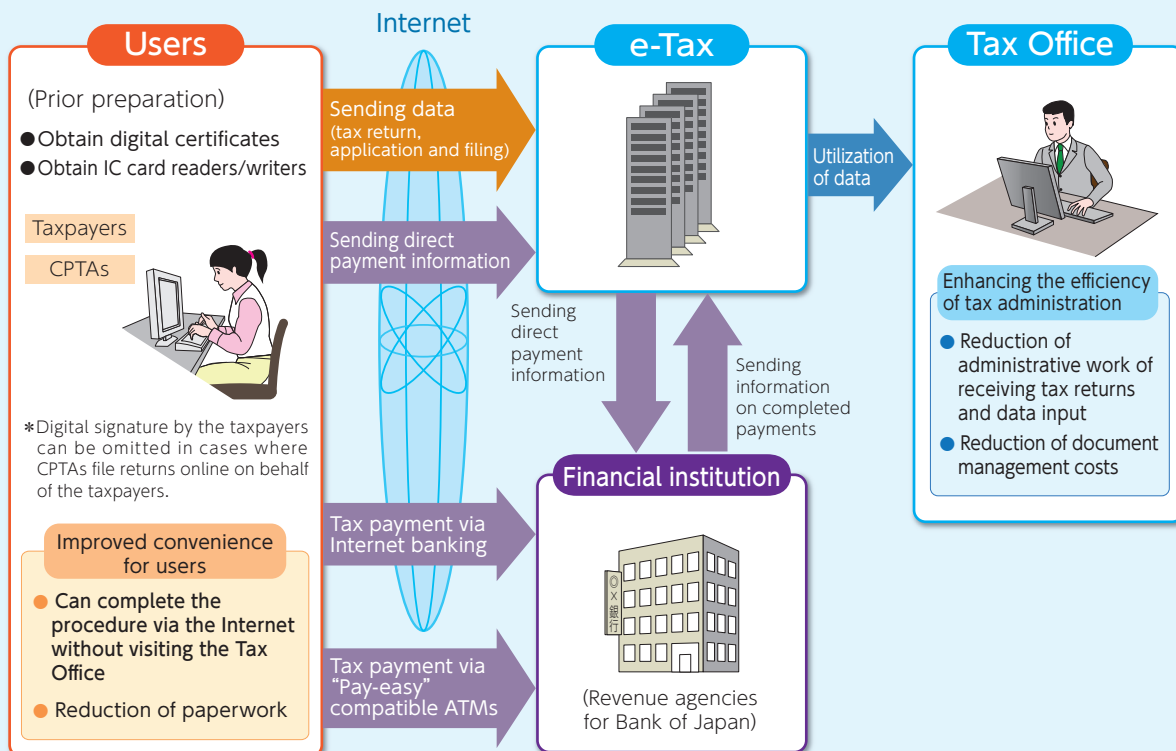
Users

(Prior preparation)

●Obtain digital certificates
●Obtain IC card readers/writers

Taxpayers
CPTAs

*Digital signature by the taxpayers can be omitted in cases where CPTAs file returns online on behalf of the taxpayers.

Improved convenience for users

● Can complete the procedure via the Internet without visiting the Tax Office
● Reduction of paperwork

Internet

Sending data (tax return, application and filing)

Sending direct payment information

Tax payment via Internet banking

Tax payment via "Pay-easy" compatible ATMs

e-Tax

Sending direct payment information

Sending information on completed payments

Utilization of data

Financial institution

○×銀行

(Revenue agencies for Bank of Japan)

Tax Office

Enhancing the efficiency of tax administration

● Reduction of administrative work of receiving tax returns and data input
● Reduction of document management costs